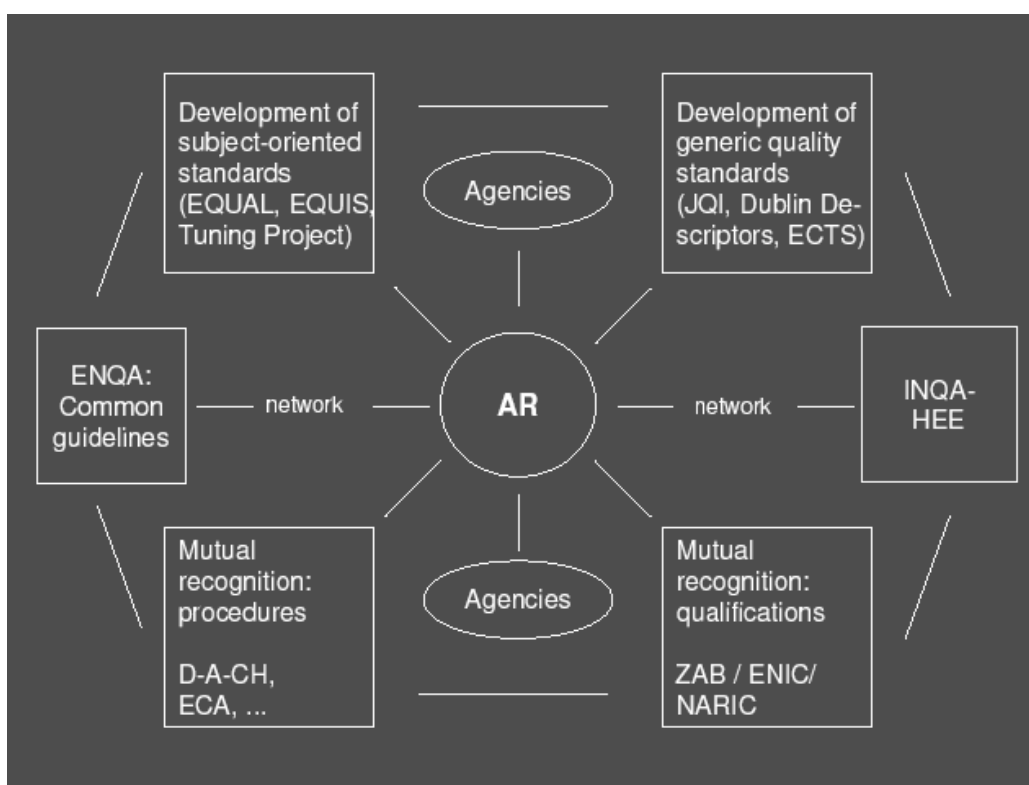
Development of subject-oriented standards (EQUAL, EQUIS, Tuning Project)

Agencies

Development of generic quality standards (JQI, Dublin Descriptors, ECTS)

ENQA: Common guidelines

network

AR

network

INQA-HEE

Mutual recognition: procedures

D-A-CH, ECA, ...

Agencies

Mutual recognition: qualifications

ZAB / ENIC/ NARIC